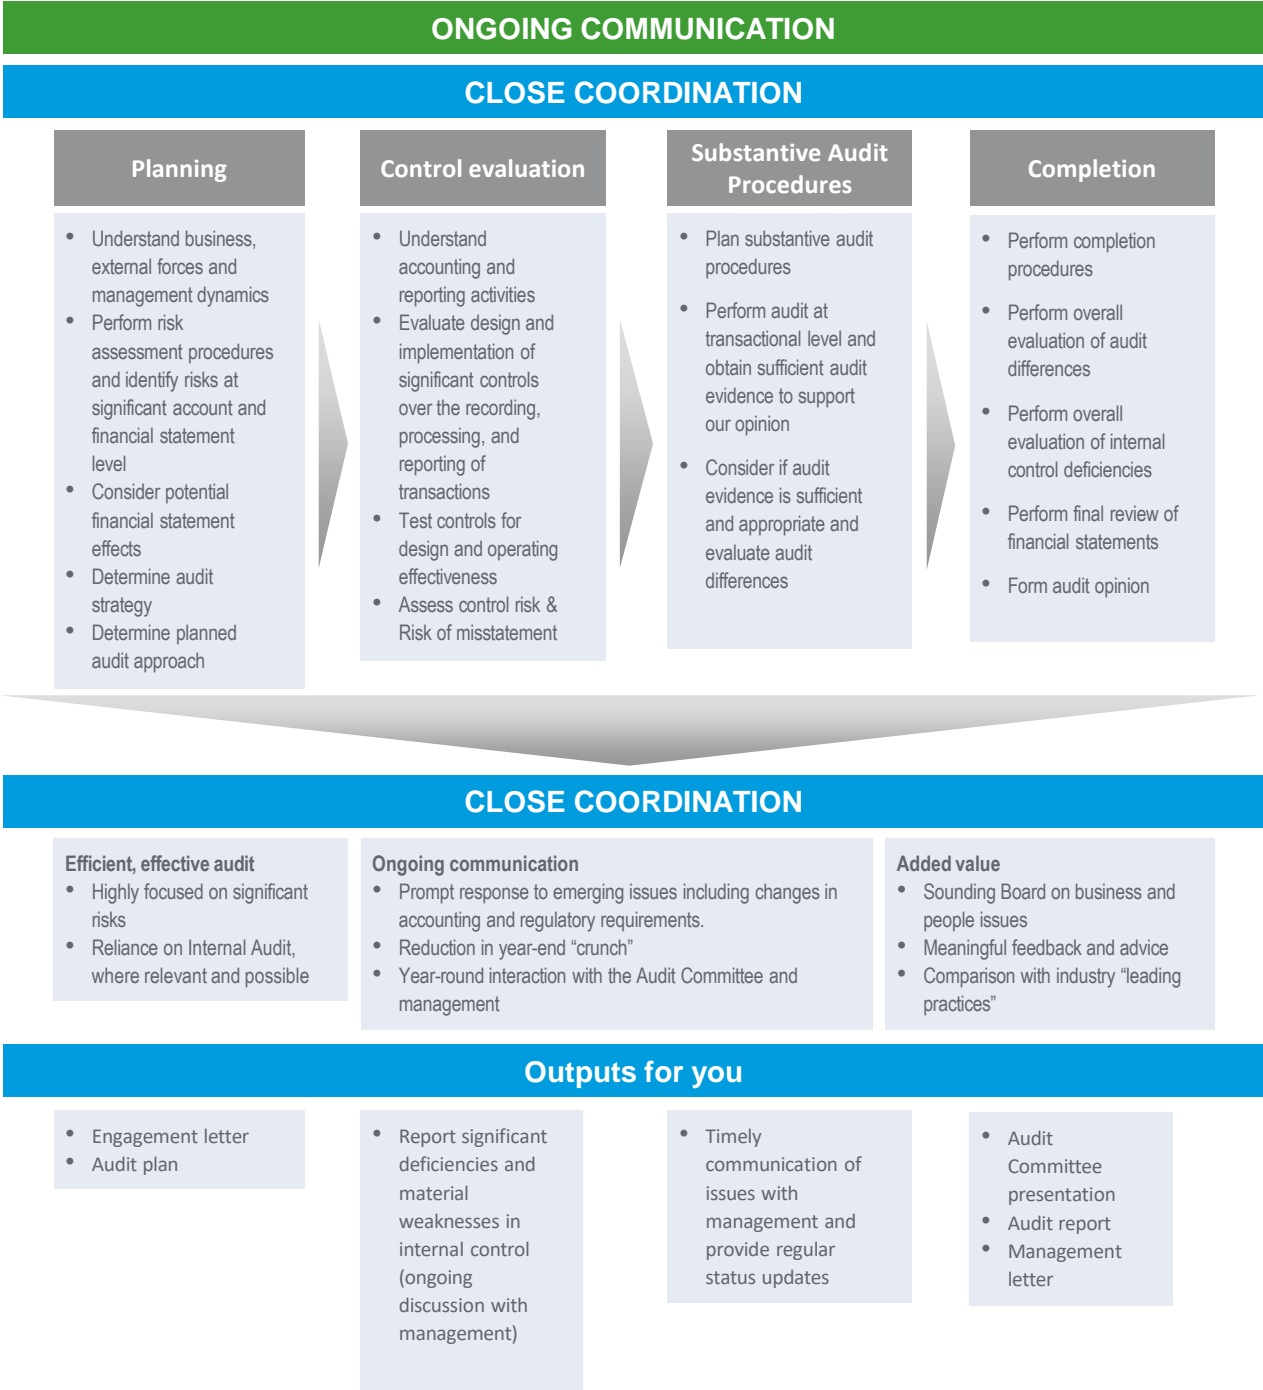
ONGOING COMMUNICATION

CLOSE COORDINATION

Planning

- Understand business, external forces and management dynamics
- Perform risk assessment procedures and identify risks at significant account and financial statement level
- Consider potential financial statement effects
- Determine audit strategy
- Determine planned audit approach

Control evaluation

- Understand accounting and reporting activities
- Evaluate design and implementation of significant controls over the recording, processing, and reporting of transactions
- Test controls for design and operating effectiveness
- Assess control risk & Risk of misstatement

Substantive Audit Procedures

- Plan substantive audit procedures
- Perform audit at transactional level and obtain sufficient audit evidence to support our opinion
- Consider if audit evidence is sufficient and appropriate and evaluate audit differences

Completion

- Perform completion procedures
- Perform overall evaluation of audit differences
- Perform overall evaluation of internal control deficiencies
- Perform final review of financial statements
- Form audit opinion

CLOSE COORDINATION

Efficient, effective audit
- Highly focused on significant risks
- Reliance on Internal Audit, where relevant and possible

Ongoing communication
- Prompt response to emerging issues including changes in accounting and regulatory requirements.
- Reduction in year-end “crunch”
- Year-round interaction with the Audit Committee and management

Added value
- Sounding Board on business and people issues
- Meaningful feedback and advice
- Comparison with industry “leading practices”

Outputs for you

- Engagement letter
- Audit plan

- Report significant deficiencies and material weaknesses in internal control (ongoing discussion with management)

- Timely communication of issues with management and provide regular status updates

- Audit Committee presentation
- Audit report
- Management letter